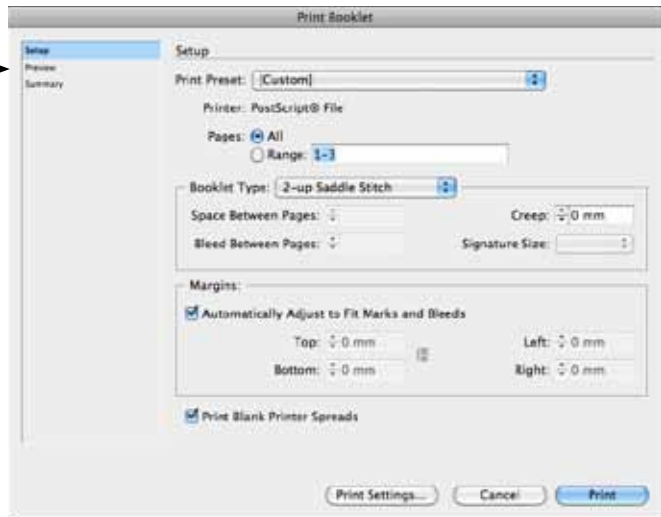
Print Booklet

Setup
Preview
Summary

Setup

Print Preset: [Custom]

Printer: PostScript® File

Pages: All
Range: 1-3

Booklet Type: 2-up Saddle Stitch

Space Between Pages:
Creep: 0 mm

Bleed Between Pages:
Signature Size:

Margins:

Automatically Adjust to Fit Marks and Bleeds

Top: 0 mm
Left: 0 mm

Bottom: 0 mm
Right: 0 mm

Print Blank Printer Spreads

Print Settings...
Cancel
Print